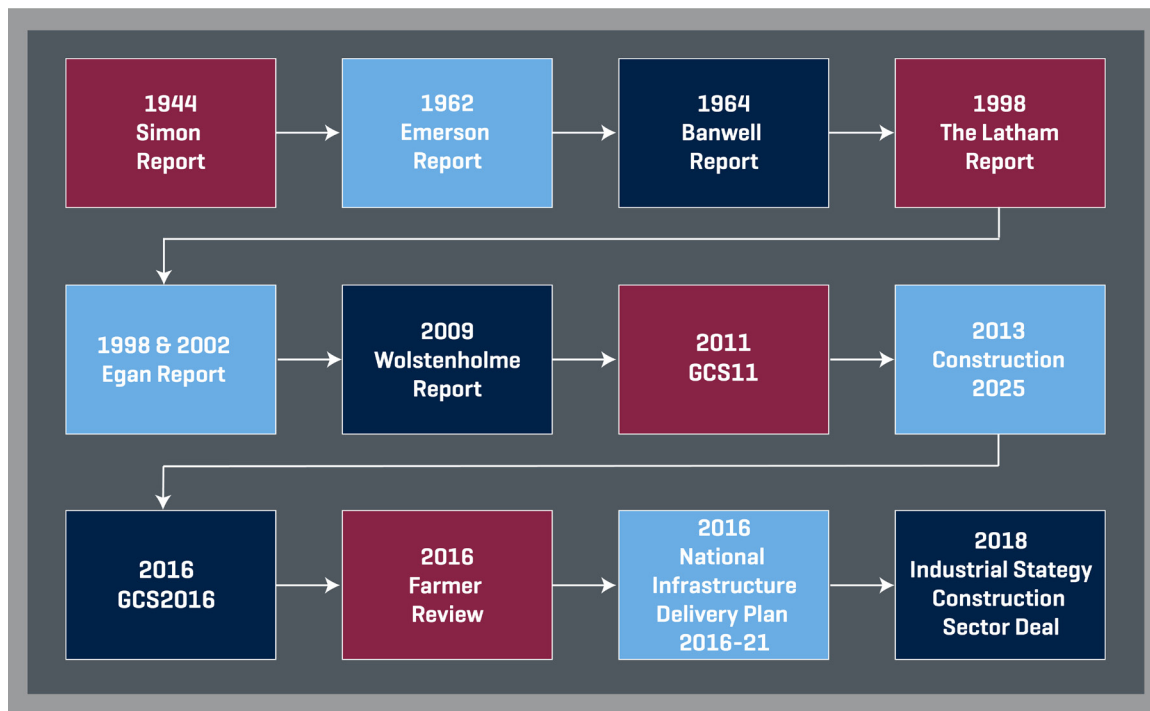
1944
Simon
Report

1962
Emerson
Report

1964
Banwell
Report

1998
The Latham
Report

1998 & 2002
Egan Report

2009
Wolstenholme
Report

2011
GCS11

2013
Construction
2025

2016
GCS2016

2016
Farmer
Review

2016
National
Infrastructure
Delivery Plan
2016-21

2018
Industrial Stategy
Construction
Sector Deal